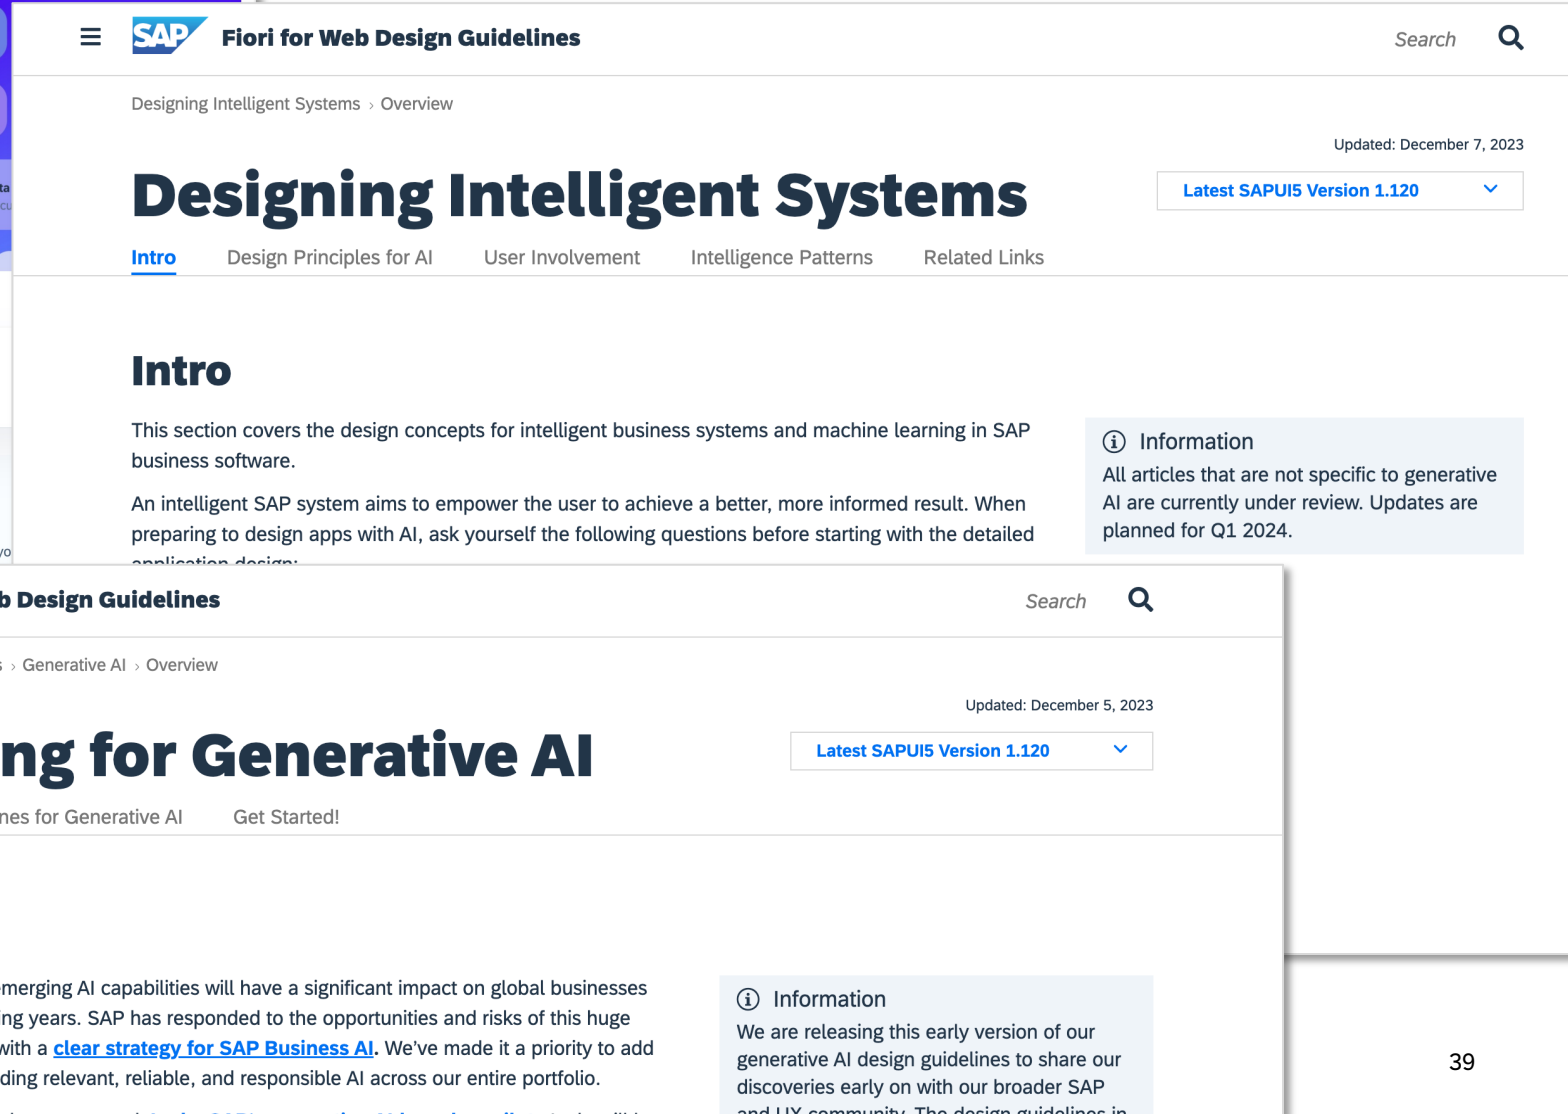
SAP Fiori for Web Design Guidelines

Search

Designing Intelligent Systems › Overview

Updated: December 7, 2023

Designing Intelligent Systems

Latest SAPUI5 Version 1.120

Intro Design Principles for AI User Involvement Intelligence Patterns Related Links

Intro

This section covers the design concepts for intelligent business systems and machine learning in SAP business software.

An intelligent SAP system aims to empower the user to achieve a better, more informed result. When preparing to design apps with AI, ask yourself the following questions before starting with the detailed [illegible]

Information
All articles that are not specific to generative AI are currently under review. Updates are planned for Q1 2024.

b Design Guidelines

Search

› Generative AI › Overview

Updated: December 5, 2023

ng for Generative AI

Latest SAPUI5 Version 1.120

nes for Generative AI Get Started!

merging AI capabilities will have a significant impact on global businesses ng years. SAP has responded to the opportunities and risks of this huge with a clear strategy for SAP Business AI. We've made it a priority to add ding relevant, reliable, and responsible AI across our entire portfolio.

Information
We are releasing this early version of our generative AI design guidelines to share our discoveries early on with our broader SAP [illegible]

39